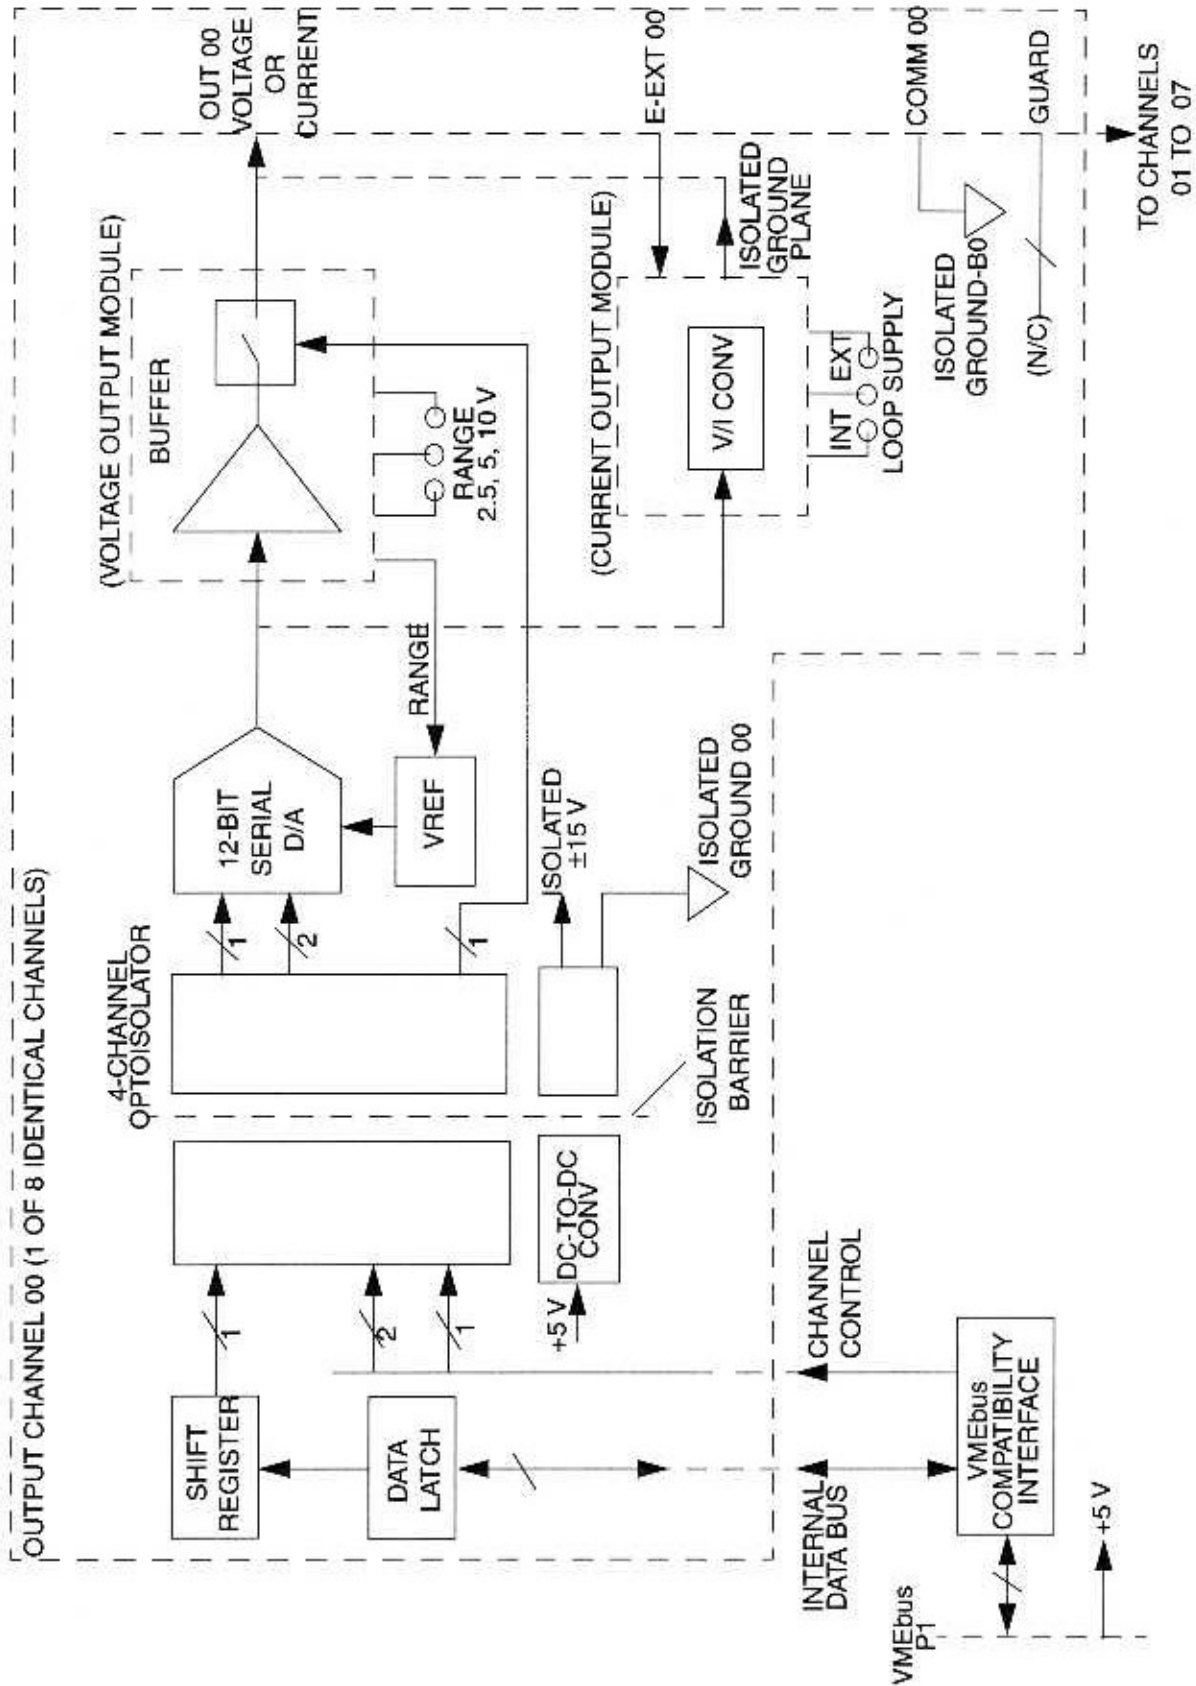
OUTPUT CHANNEL 00 (1 OF 8 IDENTICAL CHANNELS)

OUT 00 VOLTAGE OR CURRENT

E-EXT 00

COMM 00

GUARD

TO CHANNELS 01 TO 07

(VOLTAGE OUTPUT MODULE)

BUFFER

RANGE 2.5, 5, 10 V

(CURRENT OUTPUT MODULE)

ISOLATED GROUND PLANE

V/I CONV

INT EXT LOOP SUPPLY

ISOLATED GROUND-B0

(N/C)

RANGE

12-BIT SERIAL D/A

VREF

ISOLATED ±15 V

ISOLATED GROUND 00

4-CHANNEL OPTOISOLATOR

1

2

1

ISOLATION BARRIER

DC-TO-DC CONV

+5 V

SHIFT REGISTER

DATA LATCH

1

2

1

CHANNEL CONTROL

INTERNAL DATA BUS

VMEbus COMPATIBILITY INTERFACE

VMEbus P1

+5 V